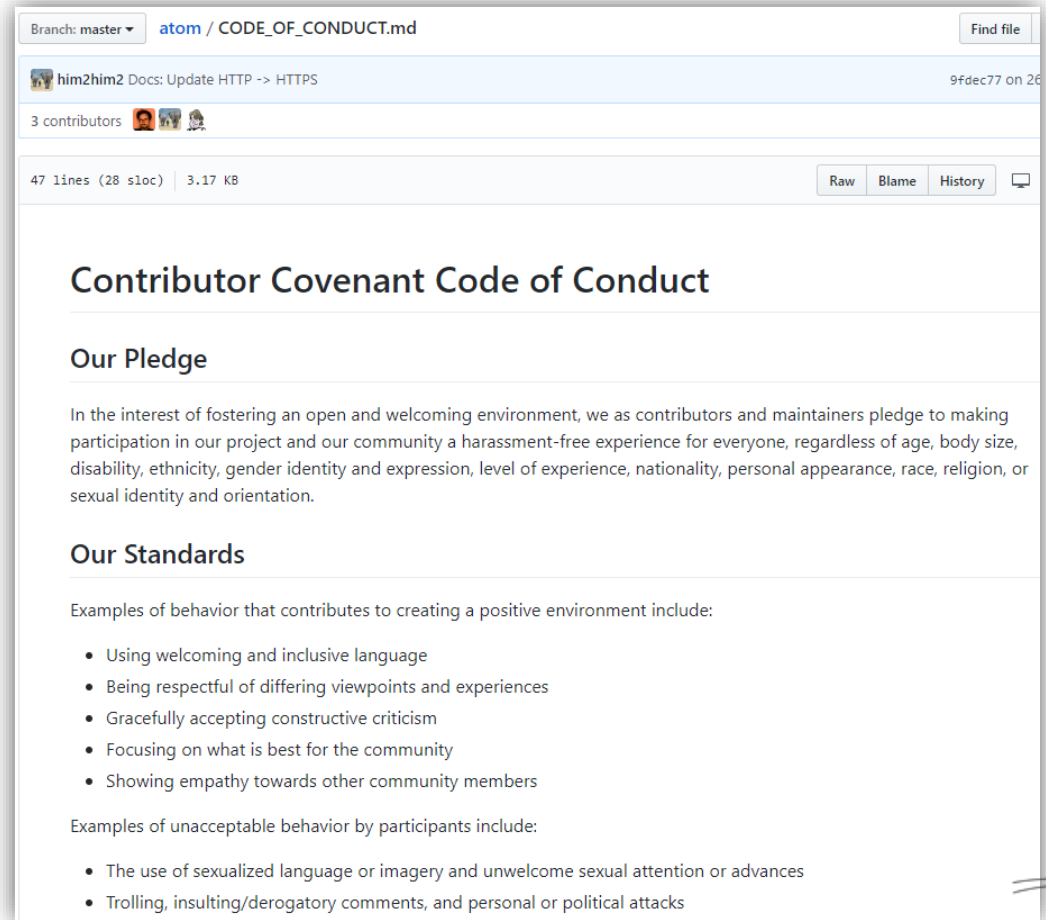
Branch: master ▾ atom / CODE_OF_CONDUCT.md

Find file

him2him2 Docs: Update HTTP -> HTTPS

9fdec77 on 26

3 contributors

47 lines (28 sloc) | 3.17 KB

Raw Blame History

# Contributor Covenant Code of Conduct

## Our Pledge

In the interest of fostering an open and welcoming environment, we as contributors and maintainers pledge to making participation in our project and our community a harassment-free experience for everyone, regardless of age, body size, disability, ethnicity, gender identity and expression, level of experience, nationality, personal appearance, race, religion, or sexual identity and orientation.

## Our Standards

Examples of behavior that contributes to creating a positive environment include:

- Using welcoming and inclusive language
- Being respectful of differing viewpoints and experiences
- Gracefully accepting constructive criticism
- Focusing on what is best for the community
- Showing empathy towards other community members

Examples of unacceptable behavior by participants include:

- The use of sexualized language or imagery and unwelcome sexual attention or advances
- Trolling, insulting/derogatory comments, and personal or political attacks